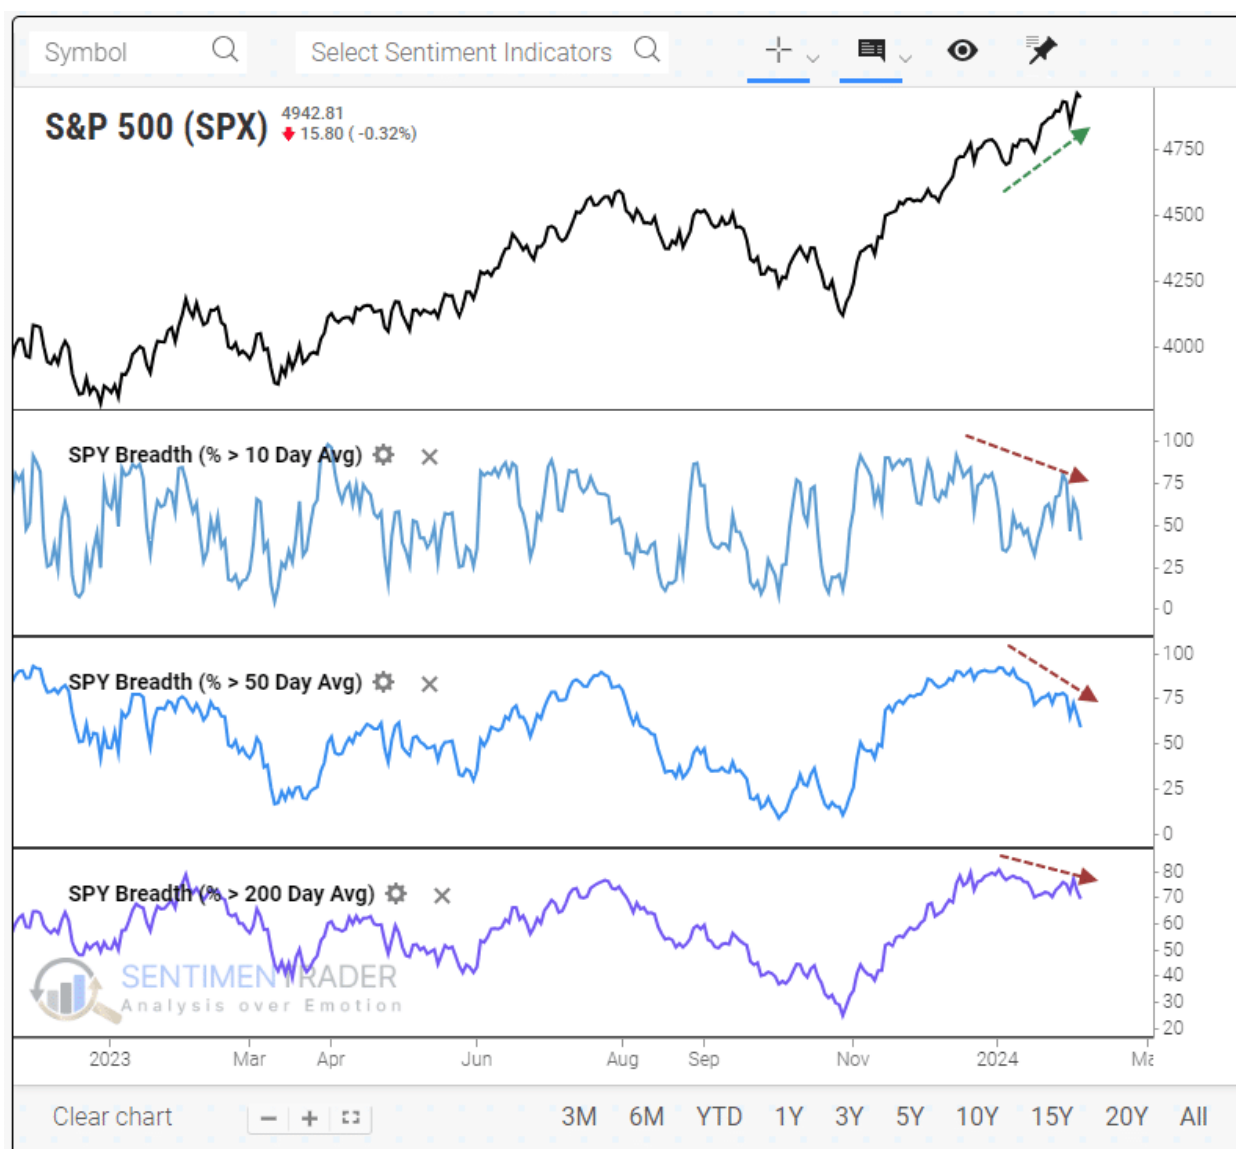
Symbol

Select Sentiment Indicators

S&P 500 (SPX) 4942.81 15.80 ( -0.32%)

4750
4500
4250
4000

SPY Breadth (% > 10 Day Avg)

100
75
50
25
0

SPY Breadth (% > 50 Day Avg)

100
75
50
25
0

SPY Breadth (% > 200 Day Avg)

80
70
60
50
40
30
20

SENTIMENTRADER
Analysis over Emotion

2023 Mar Apr Jun Aug Sep Nov 2024 Ma

Clear chart

3M 6M YTD 1Y 3Y 5Y 10Y 15Y 20Y All